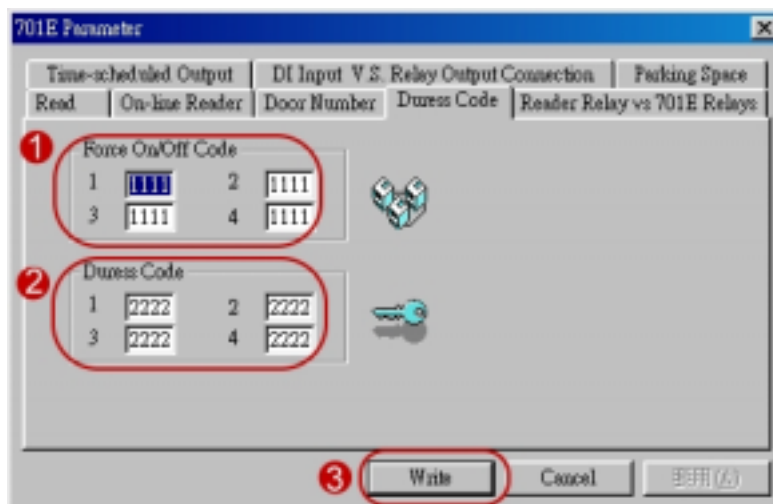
701E Parameter

Time-scheduled Output | DI Input V.S. Relay Output Connection | Parking Space
Read | On-line Reader | Door Number | Duress Code | Reader Relay vs 701E Relays

1
Force On/Off Code
1 1111 2 1111
3 1111 4 1111

2
Duress Code
1 2222 2 2222
3 2222 4 2222

3
Write
Cancel
套用(A)